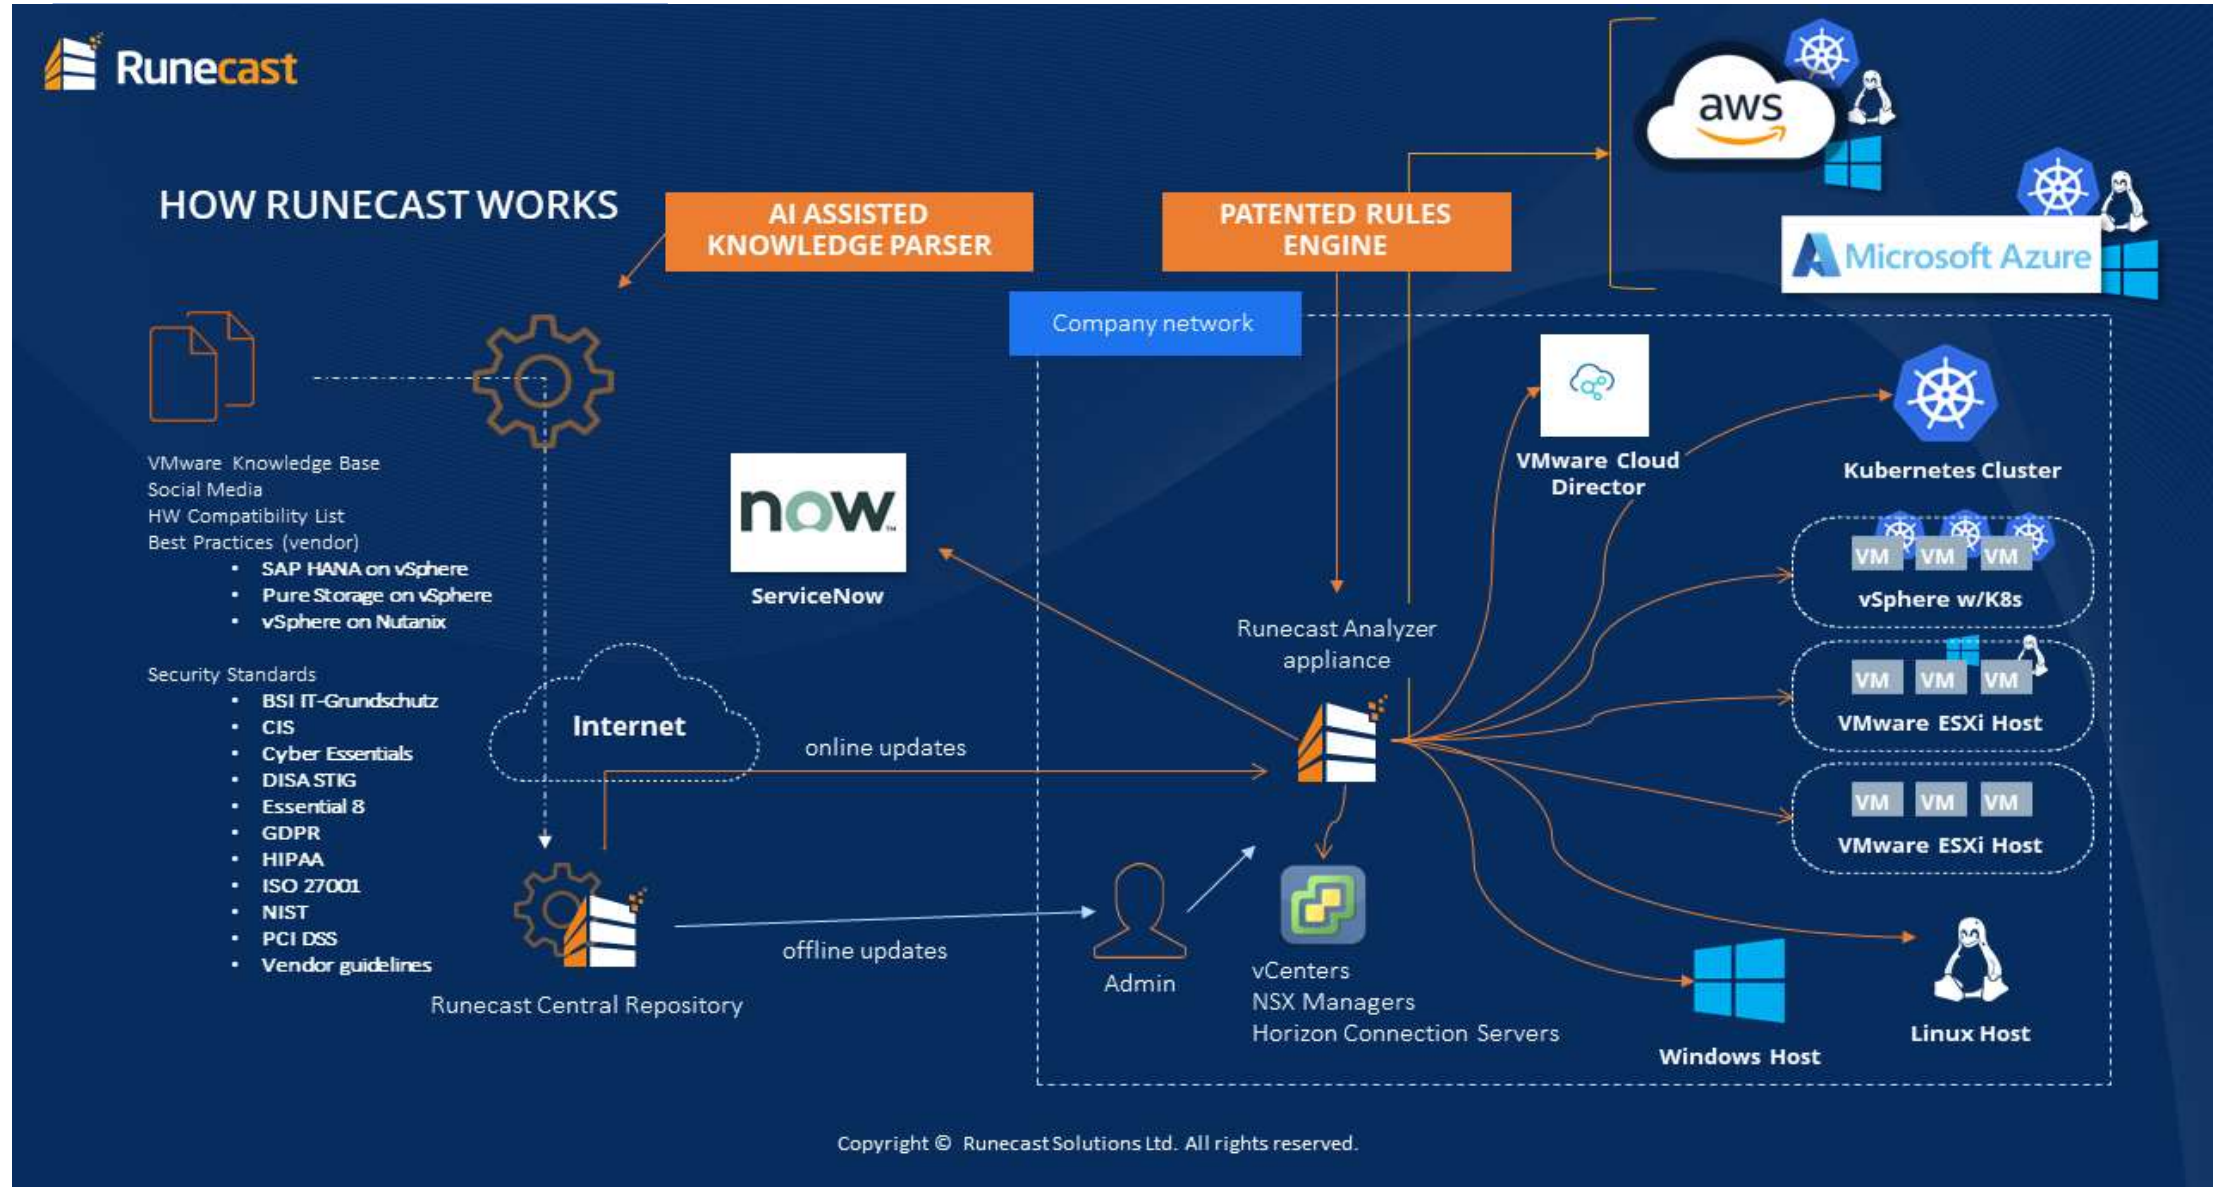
Runecast

HOW RUNECAST WORKS

AI ASSISTED KNOWLEDGE PARSER

PATENTED RULES ENGINE

aws

Microsoft Azure

Company network

VMware Knowledge Base
Social Media
HW Compatibility List
Best Practices (vendor)
• SAP HANA on vSphere
• Pure Storage on vSphere
• vSphere on Nutanix

Security Standards
• BSI IT-Grundschutz
• CIS
• Cyber Essentials
• DISA STIG
• Essential 8
• GDPR
• HIPAA
• ISO 27001
• NIST
• PCI DSS
• Vendor guidelines

now

ServiceNow

Internet

online updates

offline updates

Runecast Central Repository

Admin

Runecast Analyzer appliance

vCenters
NSX Managers
Horizon Connection Servers

VMware Cloud Director

Kubernetes Cluster

VM VM VM
vSphere w/K8s

VM VM VM
VMware ESXi Host

VM VM VM
VMware ESXi Host

Windows Host

Linux Host

Copyright © Runecast Solutions Ltd. All rights reserved.